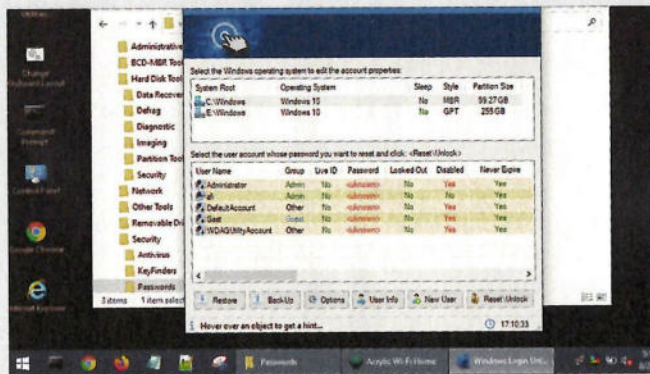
Change Keyboard Layout

Command Prompt

Control Panel

Google Chrome

Internet Explorer

Administrative
BCD-MBR Tool
Hard Disk Tool
Data Recover
Defrag
Diagnostic
Imaging
Partition Too
Security
Network
Other Tools
Removable Dr
Security
Antivirus
KeyFinders
Passwords

3 items 1 item select

Select the Windows operating system to edit the account properties:

| System Root | Operating System | Sleep | Style | Partition Size |
|---|---|---|---|---|
| C:\Windows | Windows 10 | No | MBR | 59.27 GB |
| E:\Windows | Windows 10 | No | GPT | 255 GB |

Select the user account whose password you want to reset and click: <Reset\Unlock>

| User Name | Group | User ID | Password | Locked Out | Disabled | Never Expire |
|---|---|---|---|---|---|---|
| Administrator | Admin | No | <unknown> | No | Yes | Yes |
| Admin | Admin | No | <unknown> | No | Yes | Yes |
| DefaultAccount | Other | No | <unknown> | No | Yes | Yes |
| Gast | Guest | No | <unknown> | No | Yes | Yes |
| WDAGUtilityAccount | Other | No | <unknown> | No | Yes | Yes |

Restore | BackUp | Options | User Info | New User | Reset\Unlock

Hover over an object to get a hint...

17:10:33

Passwords | Acrylic Wi-Fi Home | Windows Login Unl...